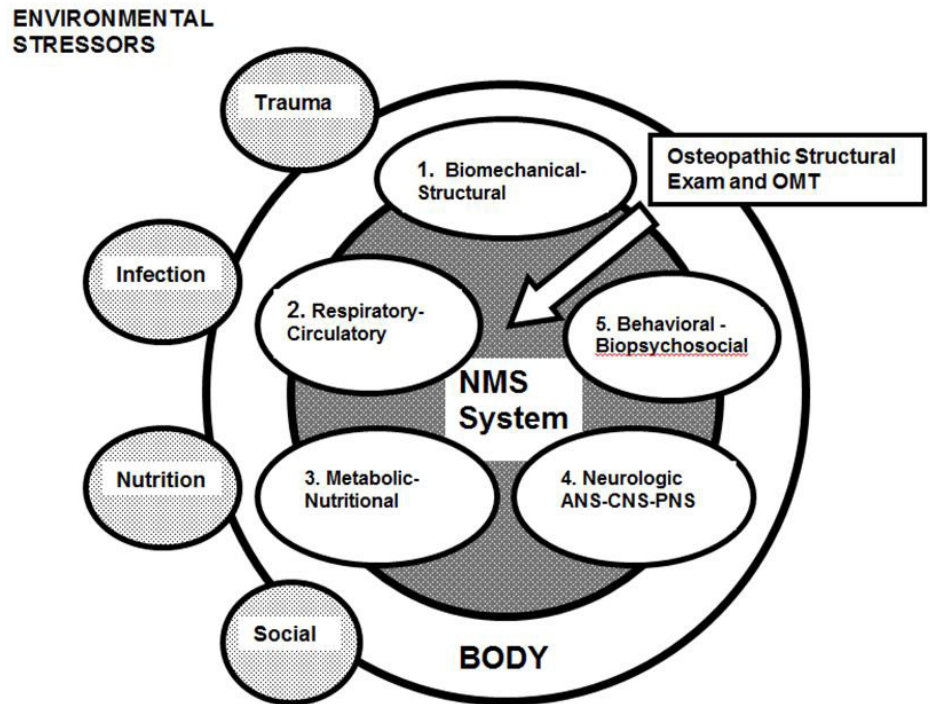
ENVIRONMENTAL STRESSORS

Trauma

Infection

Nutrition

Social

1. Biomechanical-Structural

Osteopathic Structural Exam and OMT

2. Respiratory-Circulatory

5. Behavioral - Biopsychosocial

NMS System

3. Metabolic-Nutritional

4. Neurologic ANS-CNS-PNS

BODY